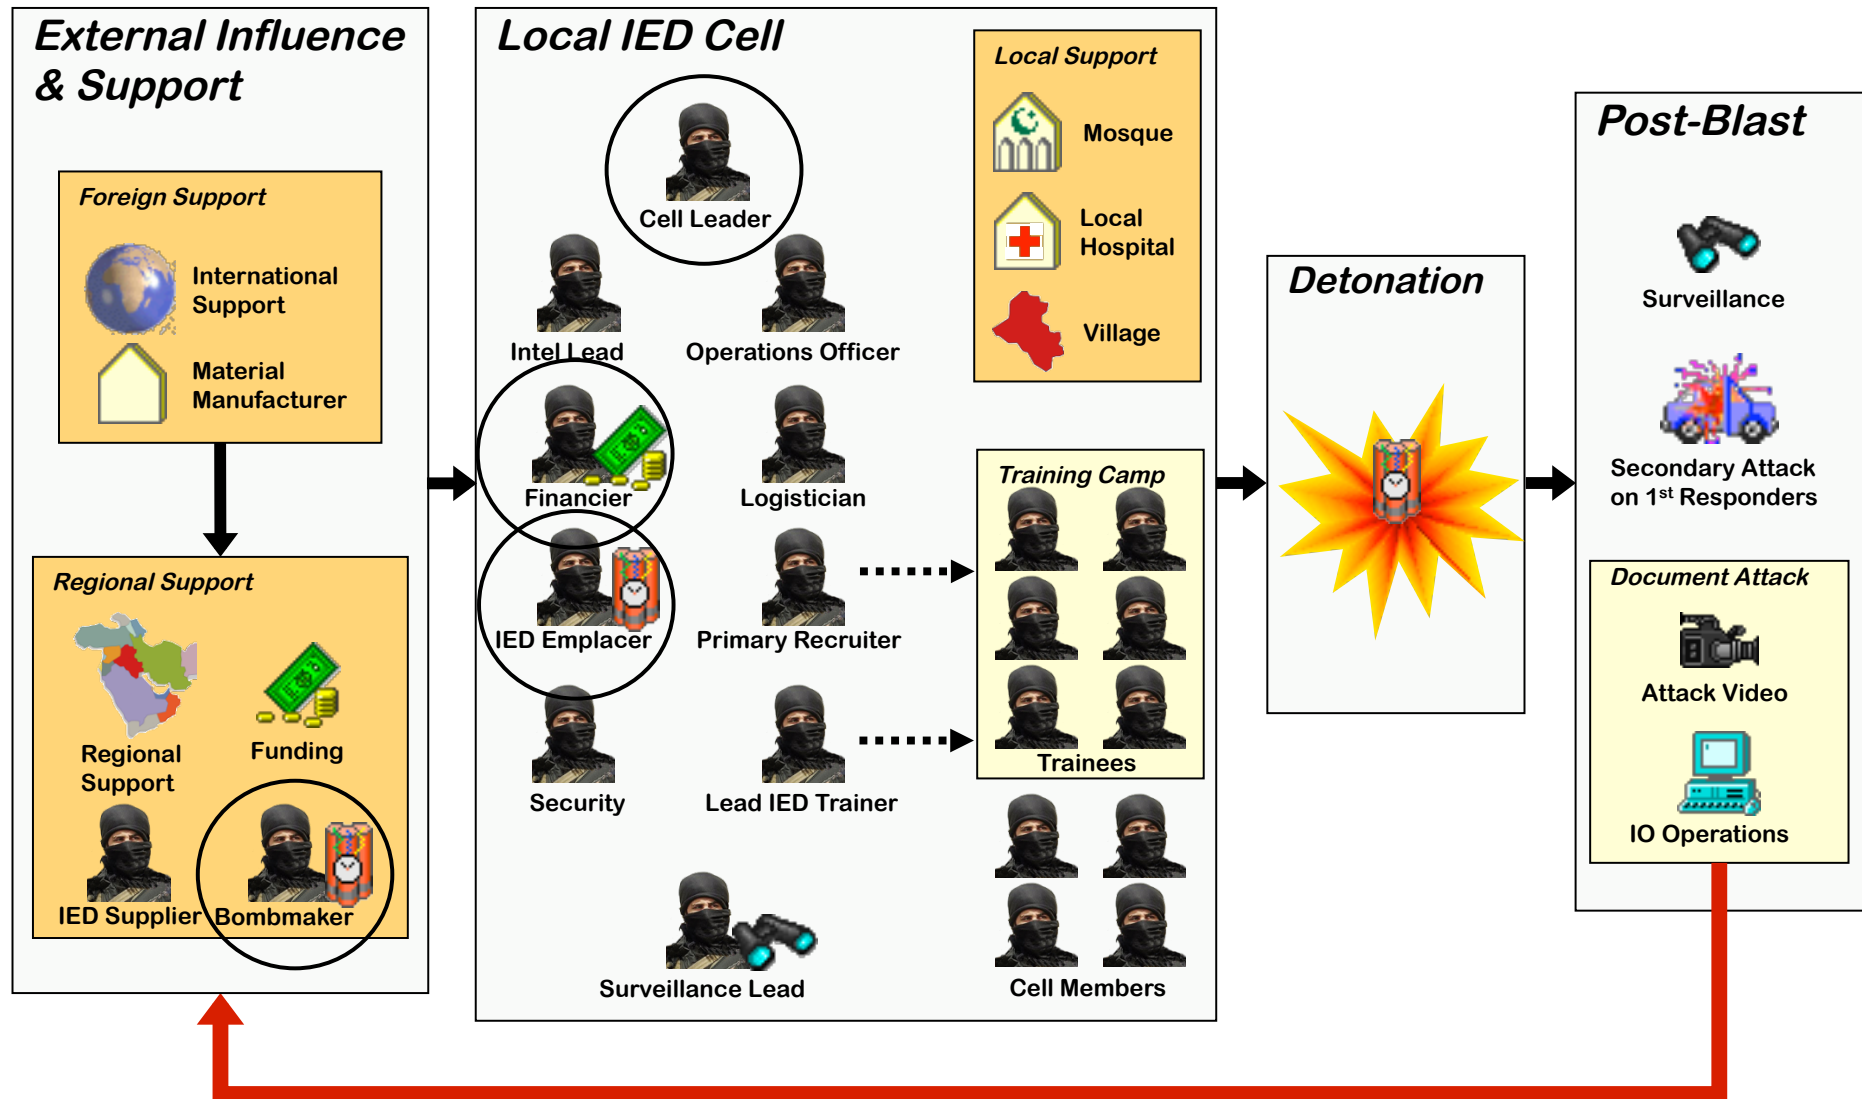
External Influence & Support

Foreign Support

International Support

Material Manufacturer

Regional Support

Regional Support

Funding

IED Supplier

Bombmaker

Local IED Cell

Cell Leader

Intel Lead

Operations Officer

Financier

Logistician

IED Emplacer

Primary Recruiter

Security

Lead IED Trainer

Surveillance Lead

Local Support

Mosque

Local Hospital

Village

Training Camp

Trainees

Cell Members

Detonation

Post-Blast

Surveillance

Secondary Attack on 1$^{st}$ Responders

Document Attack

Attack Video

IO Operations